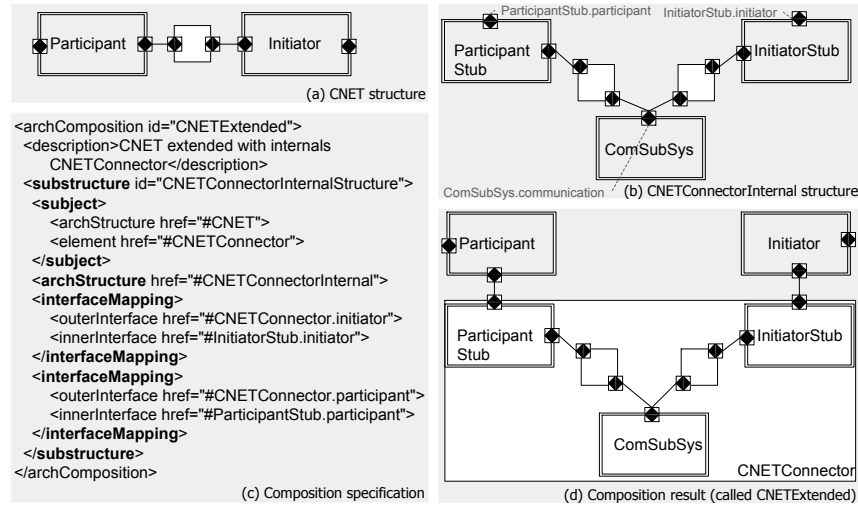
Participant

Initiator

(a) CNET structure

ParticipantStub.participant

InitiatorStub.initiator

Participant Stub

InitiatorStub

ComSubSys

ComSubSys.communication

(b) CNETConnectorInternal structure

<archComposition id="CNETExtended">
<description>CNET extended with internals CNETConnector</description>
<substructure id="CNETConnectorInternalStructure">
<subject>
<archStructure href="#CNET">
<element href="#CNETConnector">
</subject>
<archStructure href="#CNETConnectorInternal">
<interfaceMapping>
<outerInterface href="#CNETConnector.initiator">
<innerInterface href="#InitiatorStub.initiator">
</interfaceMapping>
<interfaceMapping>
<outerInterface href="#CNETConnector.participant">
<innerInterface href="#ParticipantStub.participant">
</interfaceMapping>
</substructure>
</archComposition>

(c) Composition specification

Participant

Initiator

Participant Stub

InitiatorStub

ComSubSys

CNETConnector

(d) Composition result (called CNETExtended)